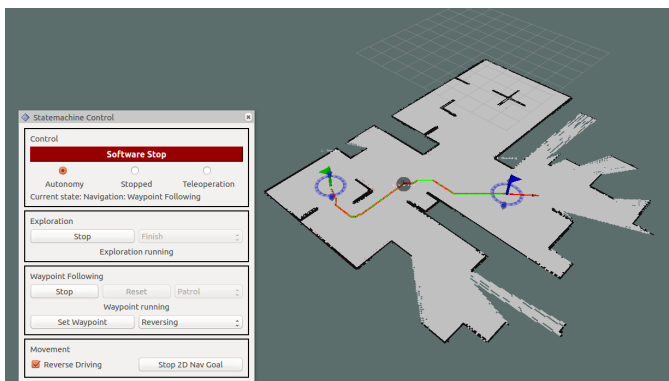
Statemachine Control

Control

Software Stop

Autonomy Stopped Teleoperation

Current state: Navigation: Waypoint Following

Exploration

Stop Finish

Exploration running

Waypoint Following

Stop Reset Patrol

Waypoint running

Set Waypoint Reversing

Movement

Reverse Driving Stop 2D Nav Goal